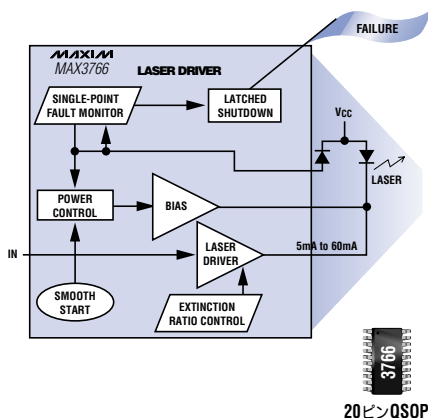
FAILURE

MAXIM
MAX3766

LASER DRIVER

SINGLE-POINT FAULT MONITOR

LATCHED SHUTDOWN

Vcc

LASER

POWER CONTROL

BIAS

IN

LASER DRIVER

5mA to 60mA

SMOOTH START

EXTINCTION RATIO CONTROL

3766

20ピンQSOP